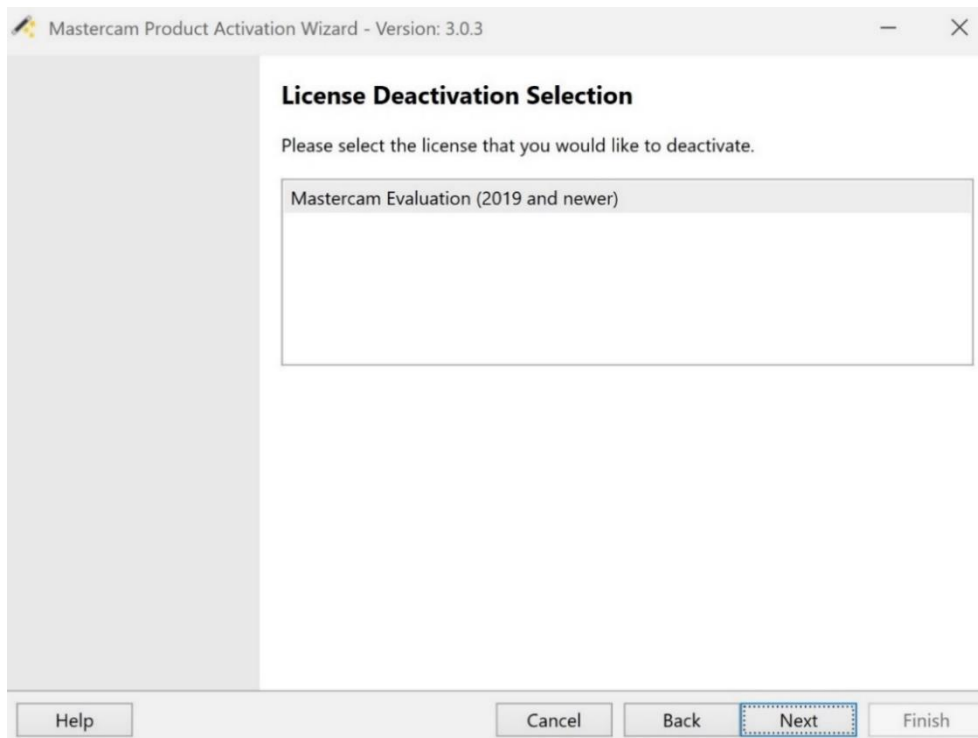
Mastercam Product Activation Wizard - Version: 3.0.3

License Deactivation Selection

Please select the license that you would like to deactivate.

Mastercam Evaluation (2019 and newer)

Help

Cancel

Back

Next

Finish